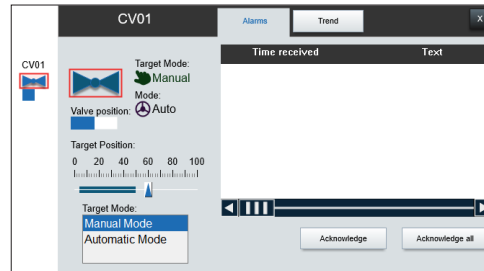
CV01

CV01

Alarms

Trend

X

Target Mode:

Manual

Mode:

Auto

Valve position:

Target Position:

0 20 40 60 80 100

Target Mode:

Manual Mode

Automatic Mode

| Time received | Text |
|---|---|

Acknowledge

Acknowledge all